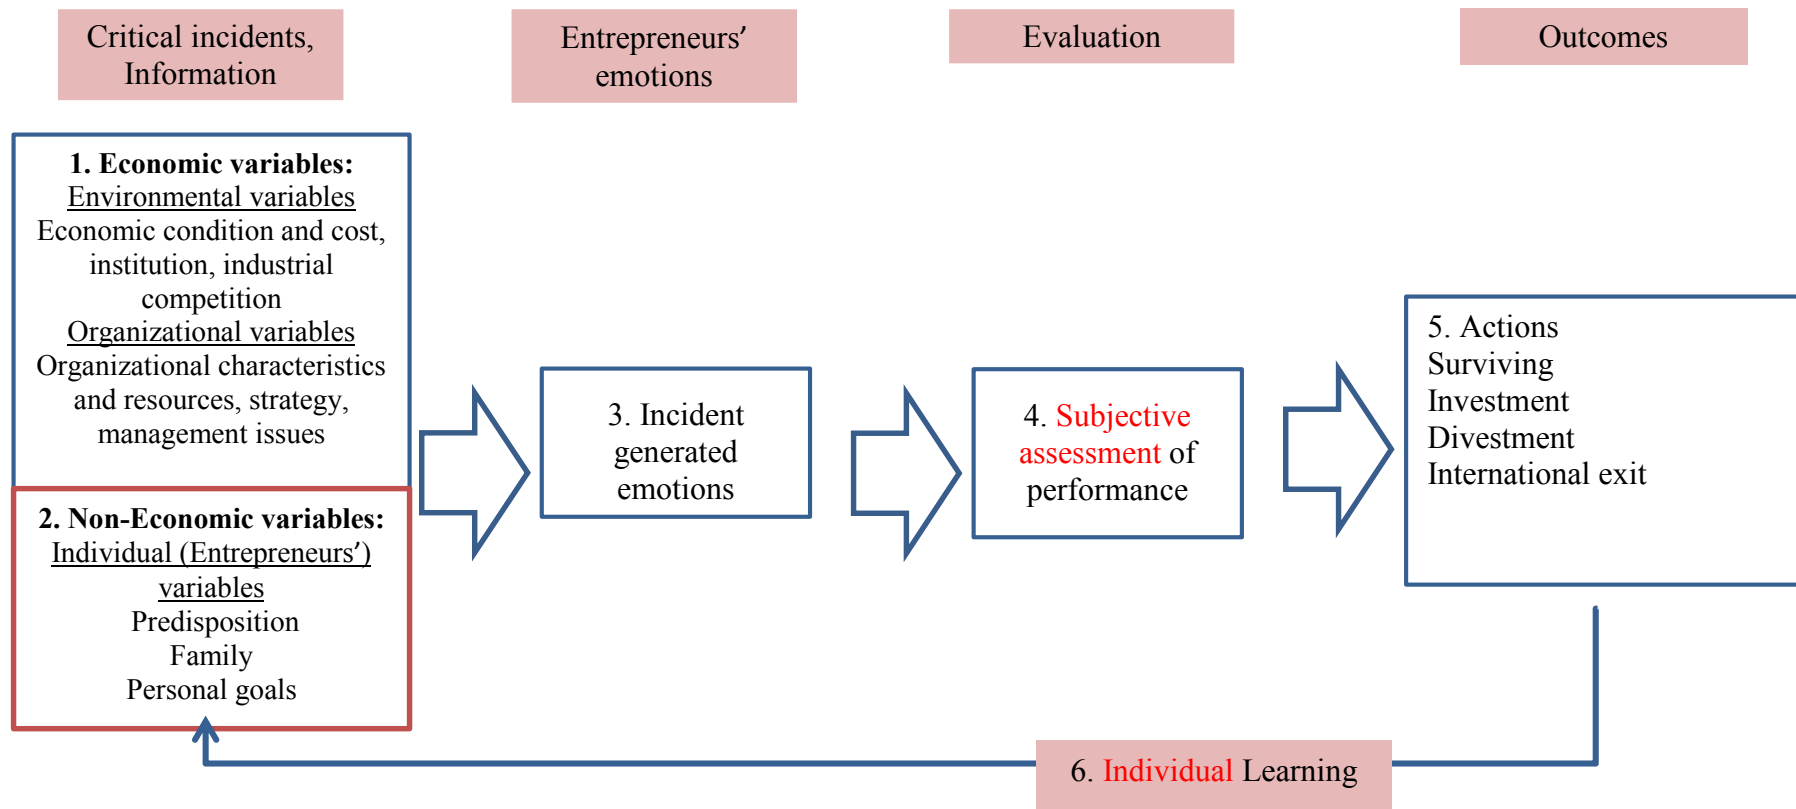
Critical incidents, Information

Entrepreneurs' emotions

Evaluation

Outcomes

1. Economic variables:
Environmental variables
Economic condition and cost, institution, industrial competition
Organizational variables
Organizational characteristics and resources, strategy, management issues

2. Non-Economic variables:
Individual (Entrepreneurs') variables
Predisposition
Family
Personal goals

3. Incident generated emotions

4. Subjective assessment of performance

5. Actions
Surviving
Investment
Divestment
International exit

6. Individual Learning